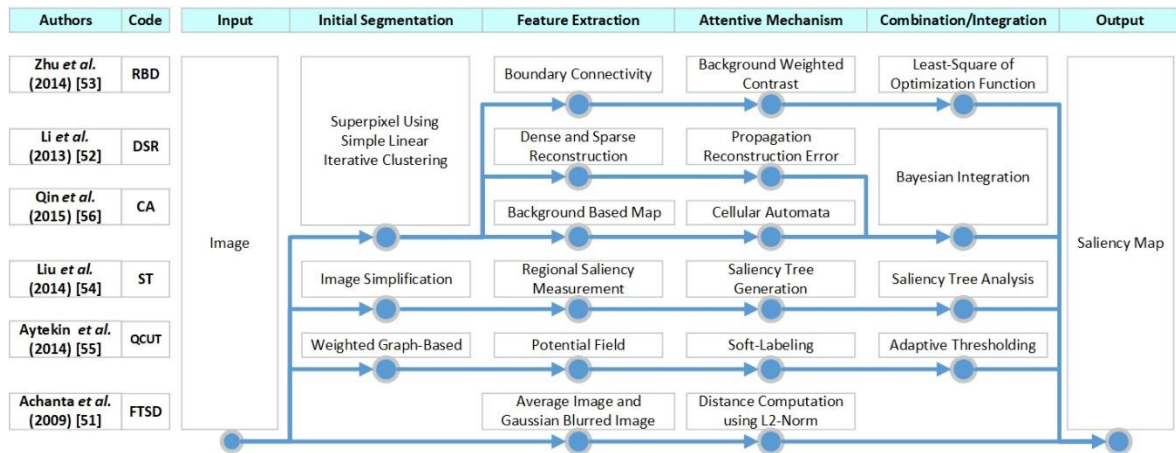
| Authors | Code |
|---|---|
| Zhu *et al.* (2014) [53] | RBD |
| Li *et al.* (2013) [52] | DSR |
| Qin *et al.* (2015) [56] | CA |
| Liu *et al.* (2014) [54] | ST |
| Aytekin *et al.* (2014) [55] | QCUT |
| Achanta *et al.* (2009) [51] | FTSD |

Input

Image

Initial Segmentation

Superpixel Using Simple Linear Iterative Clustering

Image Simplification

Weighted Graph-Based

Feature Extraction

Boundary Connectivity

Dense and Sparse Reconstruction

Background Based Map

Regional Saliency Measurement

Potential Field

Average Image and Gaussian Blurred Image

Attentive Mechanism

Background Weighted Contrast

Propagation Reconstruction Error

Cellular Automata

Saliency Tree Generation

Soft-Labeling

Distance Computation using L2-Norm

Combination/Integration

Least-Square of Optimization Function

Bayesian Integration

Saliency Tree Analysis

Adaptive Thresholding

Output

Saliency Map